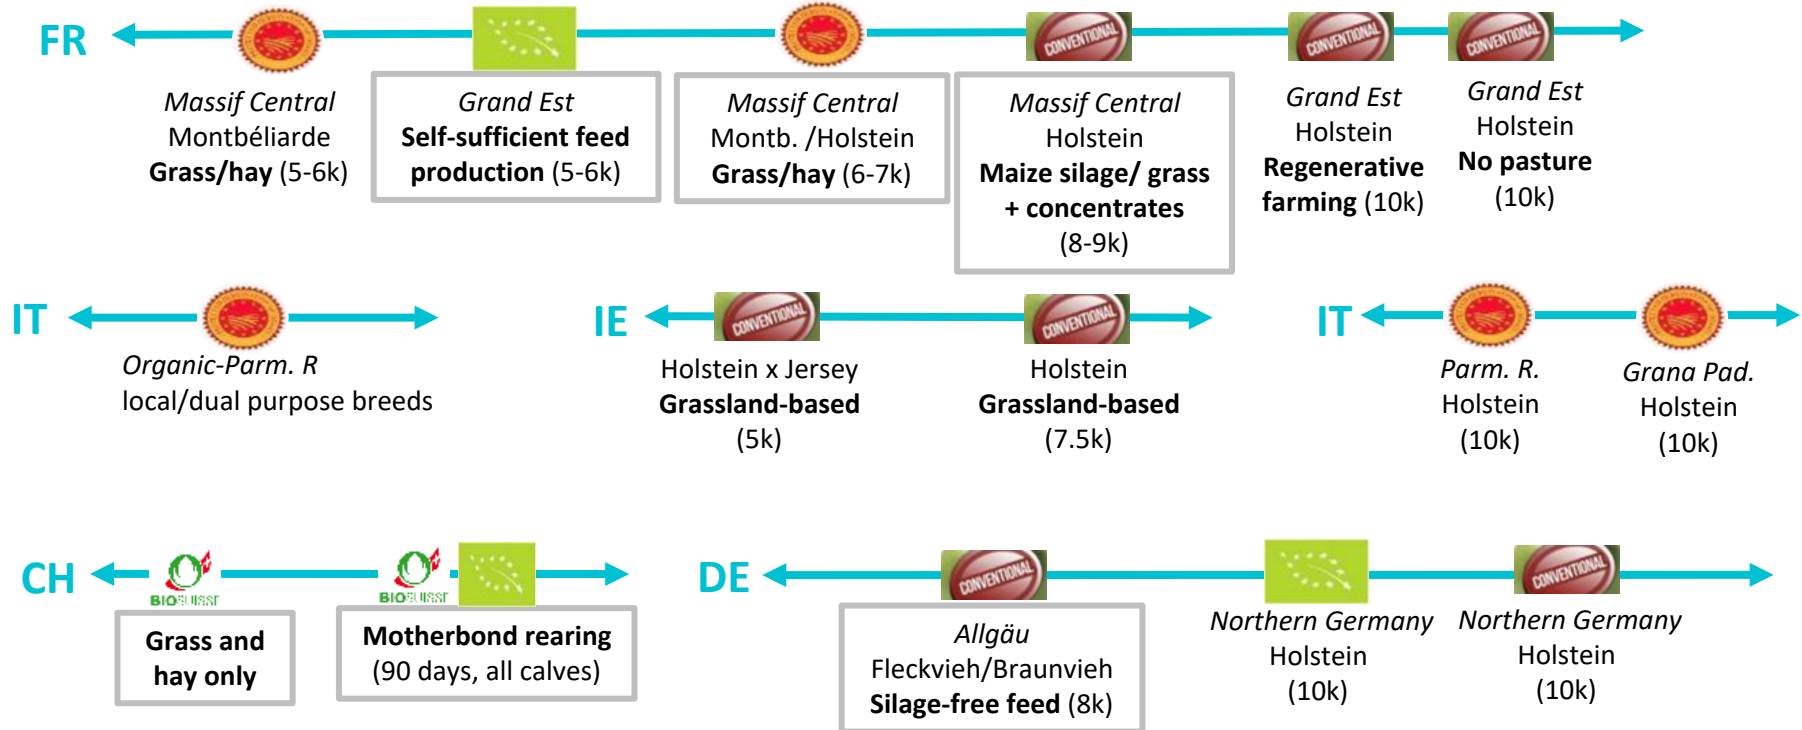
FR

CONVENTIONAL CONVENTIONAL CONVENTIONAL

*Massif Central* Montbéliarde **Grass/hay** (5-6k)

*Grand Est* **Self-sufficient feed production** (5-6k)

*Massif Central* Montb. /Holstein **Grass/hay** (6-7k)

*Massif Central* Holstein **Maize silage/ grass + concentrates** (8-9k)

*Grand Est* Holstein **Regenerative farming** (10k)

*Grand Est* Holstein **No pasture** (10k)

IT

*Organic-Parm. R* local/dual purpose breeds

IE

CONVENTIONAL CONVENTIONAL

Holstein x Jersey **Grassland-based** (5k)

Holstein **Grassland-based** (7.5k)

IT

*Parm. R.* Holstein (10k)

*Grana Pad.* Holstein (10k)

CH

BIOSUISSE BIOSUISSE

**Grass and hay only**

**Motherbond rearing** (90 days, all calves)

DE

CONVENTIONAL CONVENTIONAL

*Allgäu* Fleckvieh/Braunvieh **Silage-free feed** (8k)

*Northern Germany* Holstein (10k)

*Northern Germany* Holstein (10k)